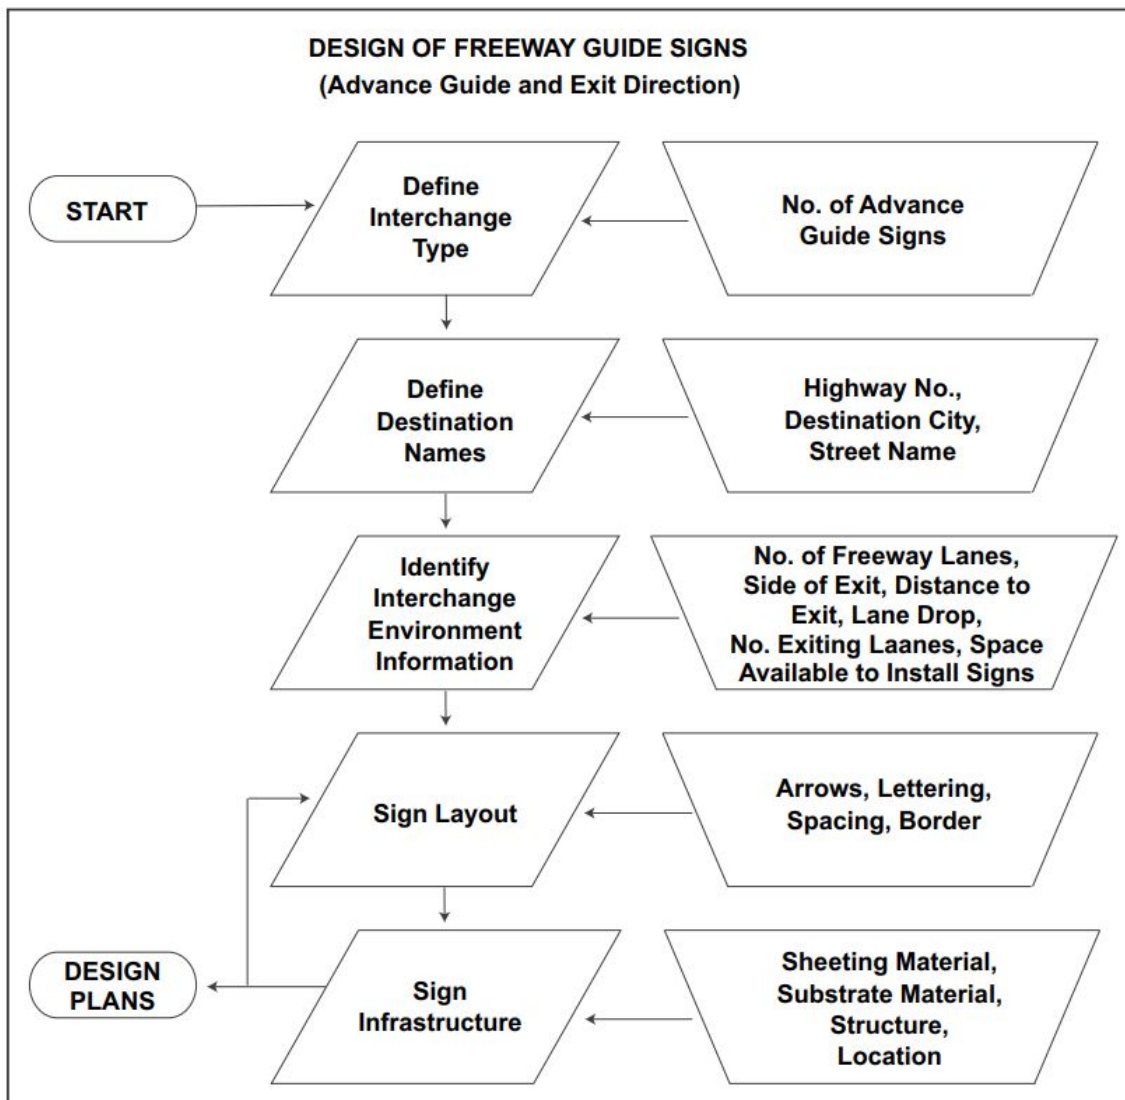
DESIGN OF FREEWAY GUIDE SIGNS
(Advance Guide and Exit Direction)

START

Define Interchange Type

No. of Advance Guide Signs

Define Destination Names

Highway No., Destination City, Street Name

Identify Interchange Environment Information

No. of Freeway Lanes, Side of Exit, Distance to Exit, Lane Drop, No. Exiting Laanes, Space Available to Install Signs

Sign Layout

Arrows, Lettering, Spacing, Border

DESIGN PLANS

Sign Infrastructure

Sheeting Material, Substrate Material, Structure, Location